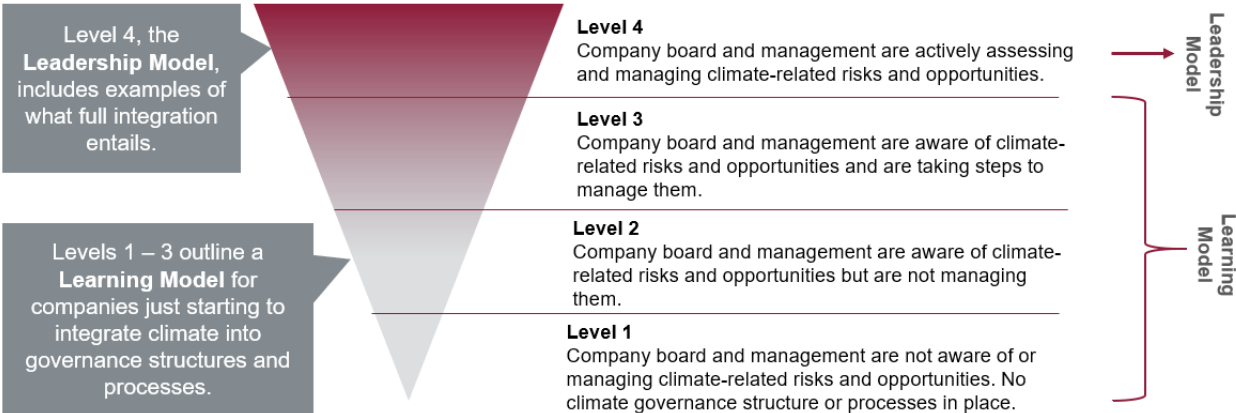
Level 4, the **Leadership Model**, includes examples of what full integration entails.

Levels 1 – 3 outline a **Learning Model** for companies just starting to integrate climate into governance structures and processes.

**Level 4**
Company board and management are actively assessing and managing climate-related risks and opportunities.

**Level 3**
Company board and management are aware of climate-related risks and opportunities and are taking steps to manage them.

**Level 2**
Company board and management are aware of climate-related risks and opportunities but are not managing them.

**Level 1**
Company board and management are not aware of or managing climate-related risks and opportunities. No climate governance structure or processes in place.

Leadership Model

Learning Model